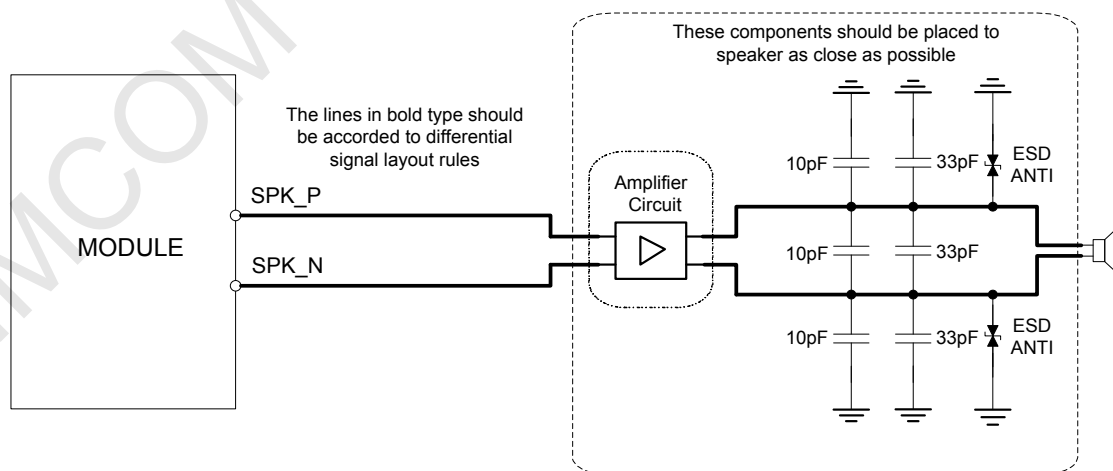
MCOM

These components should be placed to speaker as close as possible

The lines in bold type should be accorded to differential signal layout rules

MODULE

SPK_P

SPK_N

Amplifier Circuit

10pF

33pF

ESD ANTI

10pF

33pF

10pF

33pF

ESD ANTI